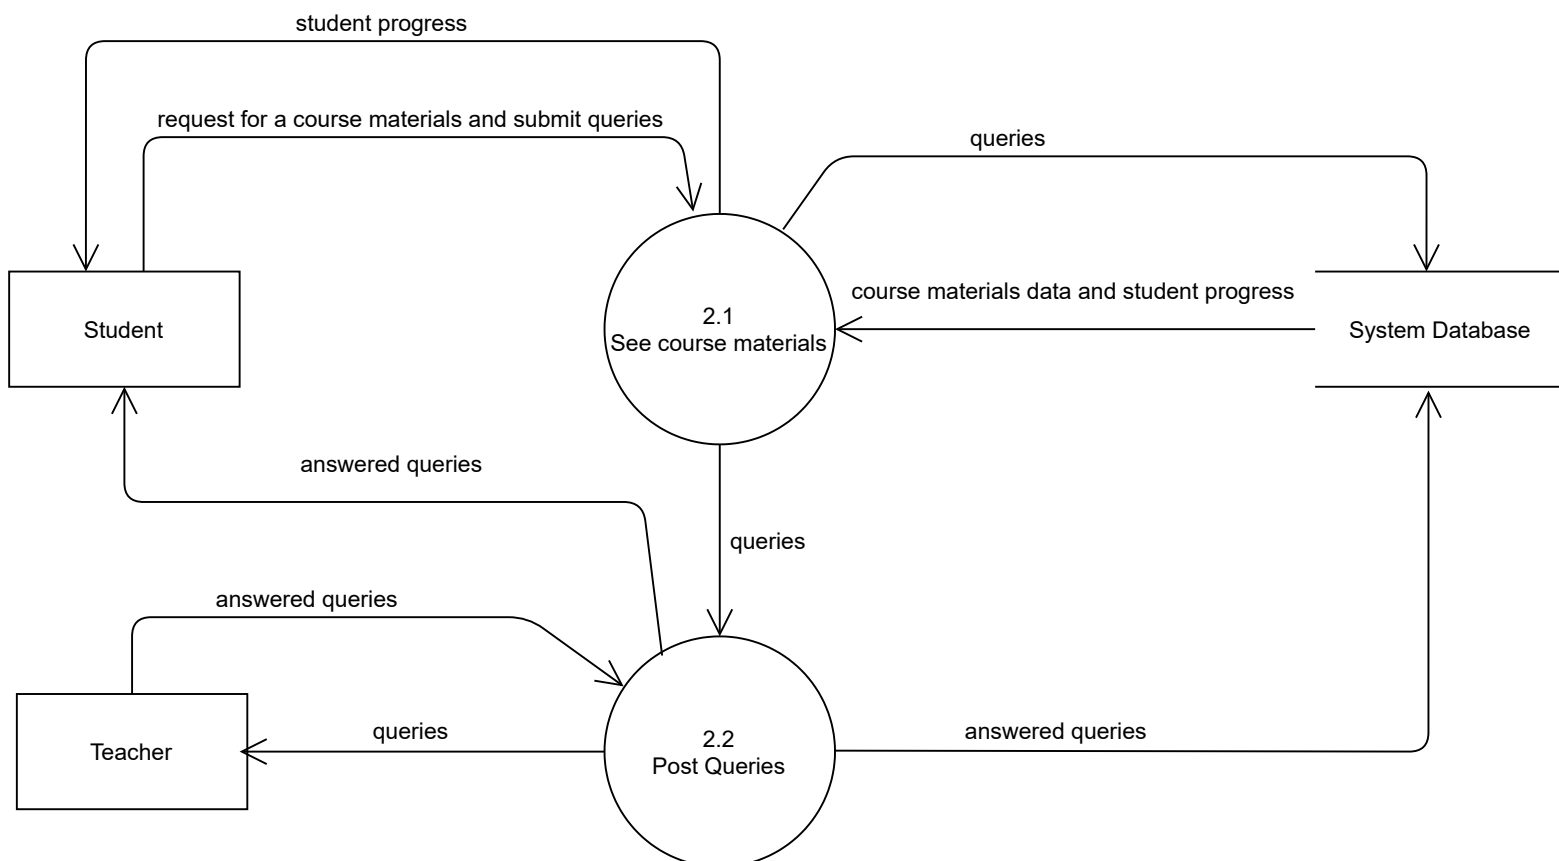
student progress

request for a course materials and submit queries

queries

Student

2.1
See course materials

course materials data and student progress

System Database

answered queries

queries

answered queries

Teacher

queries

2.2
Post Queries

answered queries